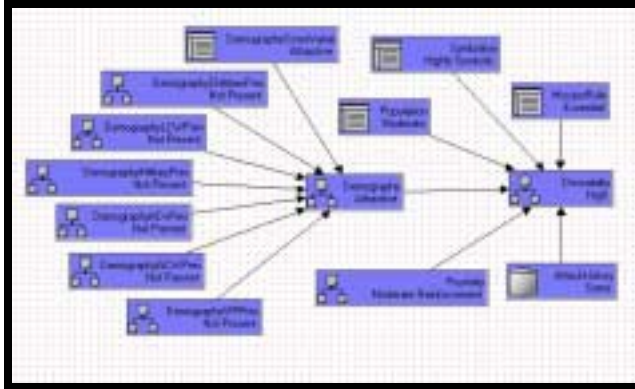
DemographicGovValue
Attractive

Symbolism
Highly Symbolic

DemographicDiffIdeaPres
Not Present

Populace
Moderate

MissionRole
Essential

DemographicLEVPres
Not Present

DemographicMilitaryPres
Not Present

Demographic
Attractive

Desirability
High

DemographicEnvPres
Not Present

DemographicNCivPres
Not Present

Proximity
Moderate Reinforcement

AttackHistory
Some

DemographicVIPPres
Not Present